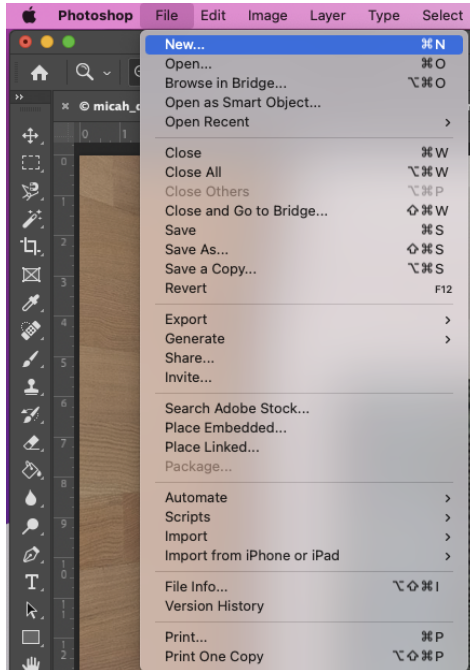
Photoshop File Edit Image Layer Type Select

× © micah_

New... ⌘N
Open... ⌘O
Browse in Bridge... ⌥⌘O
Open as Smart Object...
Open Recent ›

Close ⌘W
Close All ⌥⌘W
Close Others ⌥⌘P
Close and Go to Bridge... ⇧⌘W
Save ⌘S
Save As... ⇧⌘S
Save a Copy... ⌥⌘S
Revert F12

Export ›
Generate ›
Share...
Invite...

Search Adobe Stock...
Place Embedded...
Place Linked...
Package...

Automate ›
Scripts ›
Import ›
Import from iPhone or iPad ›

File Info... ⌥⇧⌘I
Version History

Print... ⌘P
Print One Copy ⌥⇧⌘P